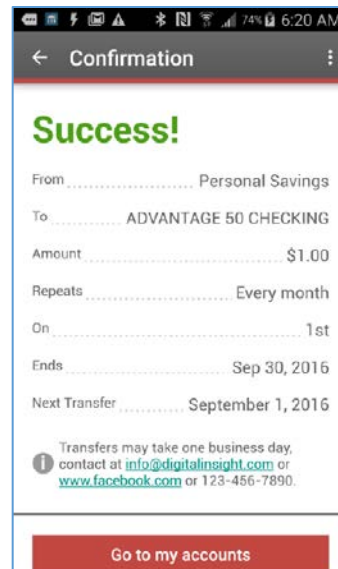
74% 6:20 AM

← Confirmation

Success!

From ........................ Personal Savings

To ............ ADVANTAGE 50 CHECKING

Amount ........................................ $1.00

Repeats ........................ Every month

On .................................................. 1st

Ends ................................ Sep 30, 2016

Next Transfer ........... September 1, 2016

Transfers may take one business day, contact at info@digitalinsight.com or www.facebook.com or 123-456-7890.

Go to my accounts